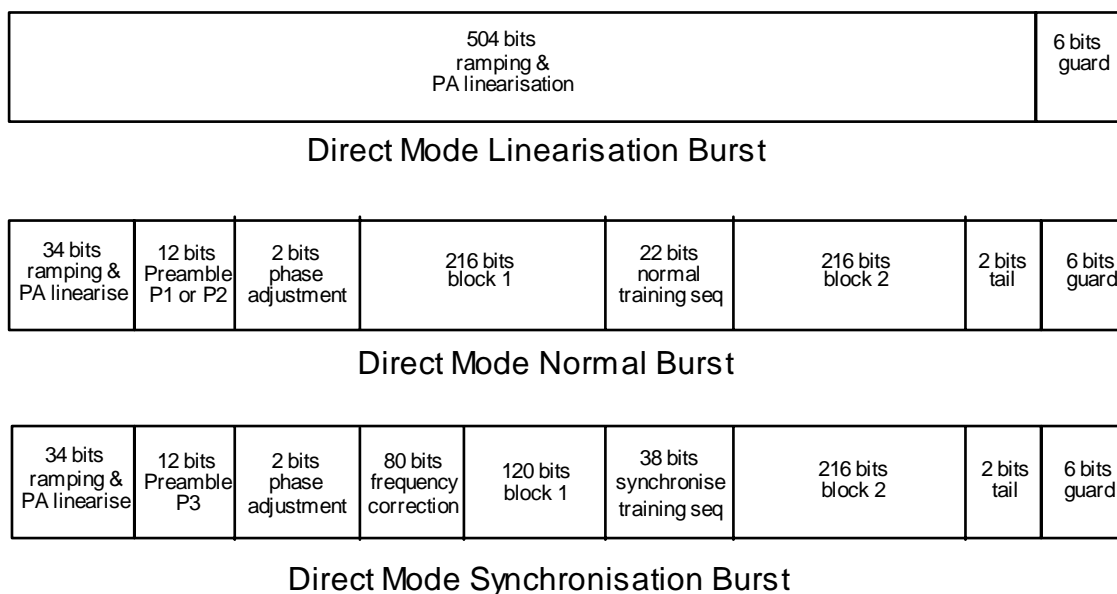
| 504 bits ramping & PA linearisation | 6 bits guard |
|---|---|

Direct Mode Linearisation Burst

| 34 bits ramping & PA linearise | 12 bits Preamble P1 or P2 | 2 bits phase adjustment | 216 bits block 1 | 22 bits normal training seq | 216 bits block 2 | 2 bits tail | 6 bits guard |
|---|---|---|---|---|---|---|---|

Direct Mode Normal Burst

| 34 bits ramping & PA linearise | 12 bits Preamble P3 | 2 bits phase adjustment | 80 bits frequency correction | 120 bits block 1 | 38 bits synchronise training seq | 216 bits block 2 | 2 bits tail | 6 bits guard |
|---|---|---|---|---|---|---|---|---|

Direct Mode Synchronisation Burst